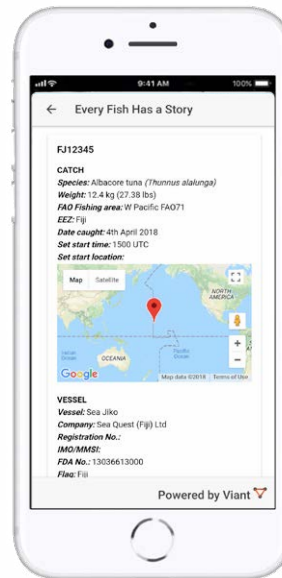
9:41 AM

100%

← Every Fish Has a Story

FJ12345

CATCH

*Species:* Albacore tuna *(Thunnus alalunga)*

*Weight:* 12.4 kg (27.38 lbs)

*FAO Fishing area:* W Pacific FAO71

*EEZ:* Fiji

*Date caught:* 4th April 2018

*Set start time:* 1500 UTC

*Set start location:*

Map Satellite

NORTH AMERICA

OCEANIA

Pacific Ocean

Google

Map data ©2018 Terms of Use

VESSEL

*Vessel:* Sea Jiko

*Company:* Sea Quest (Fiji) Ltd

*Registration No.:*

*IMO/MMSI:*

*FDA No.:* 13036613000

*Flag:* Fiji

Powered by Viant